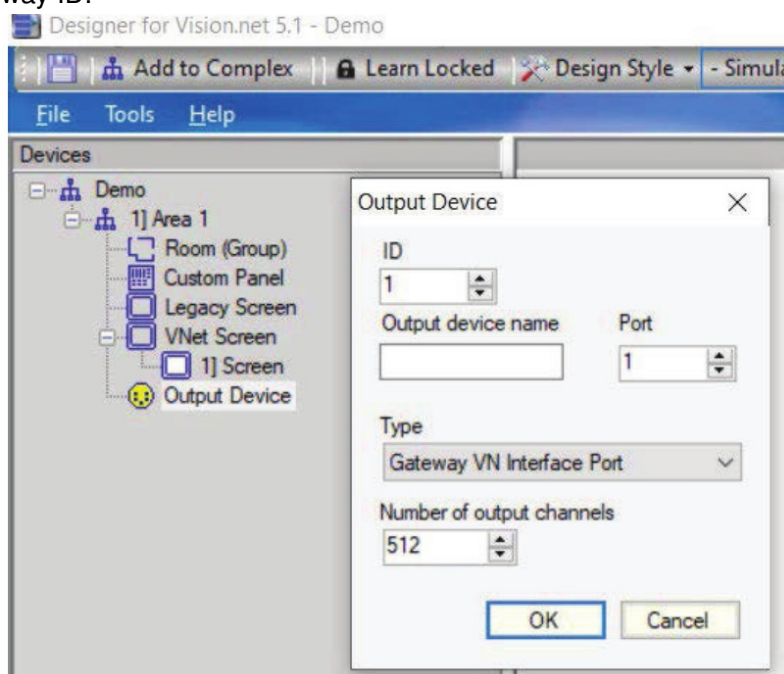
way ID.

Designer for Vision.net 5.1 - Demo

Add to Complex | Learn Locked | Design Style ▾ | - Simula

File Tools Help

Devices

Demo
1] Area 1
Room (Group)
Custom Panel
Legacy Screen
VNet Screen
1] Screen
Output Device

Output Device

ID
1

Output device name

Port
1

Type
Gateway VN Interface Port

Number of output channels
512

OK Cancel